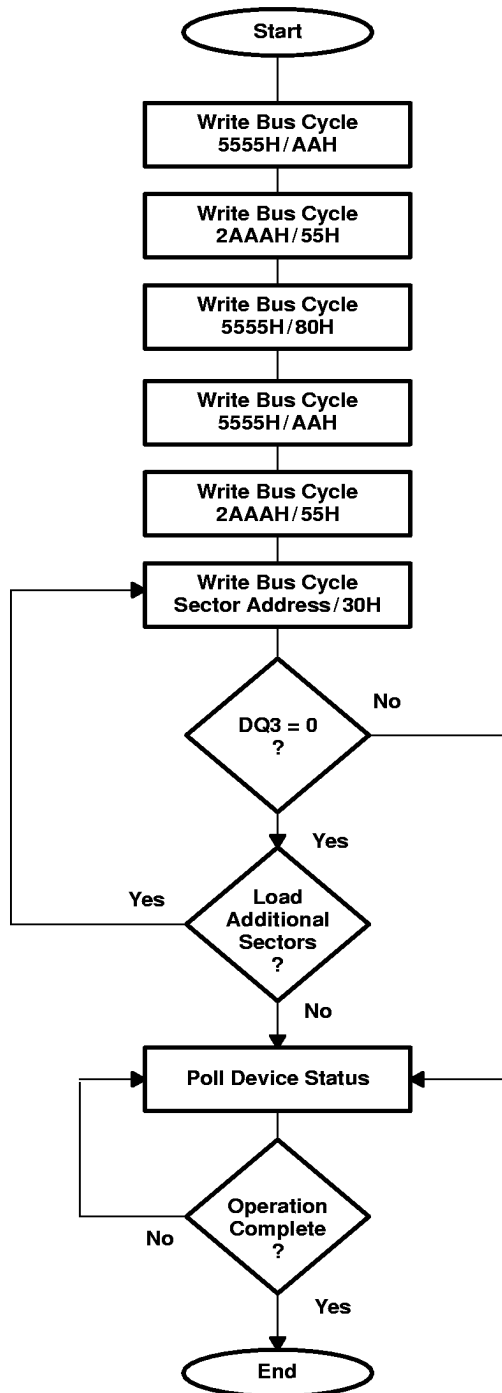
Start

Write Bus Cycle
5555H/AAH

Write Bus Cycle
2AAAH/55H

Write Bus Cycle
5555H/80H

Write Bus Cycle
5555H/AAH

Write Bus Cycle
2AAAH/55H

Write Bus Cycle
Sector Address/30H

DQ3 = 0
?

No

Yes

Yes

Load
Additional
Sectors
?

No

Poll Device Status

Operation
Complete
?

No

Yes

End